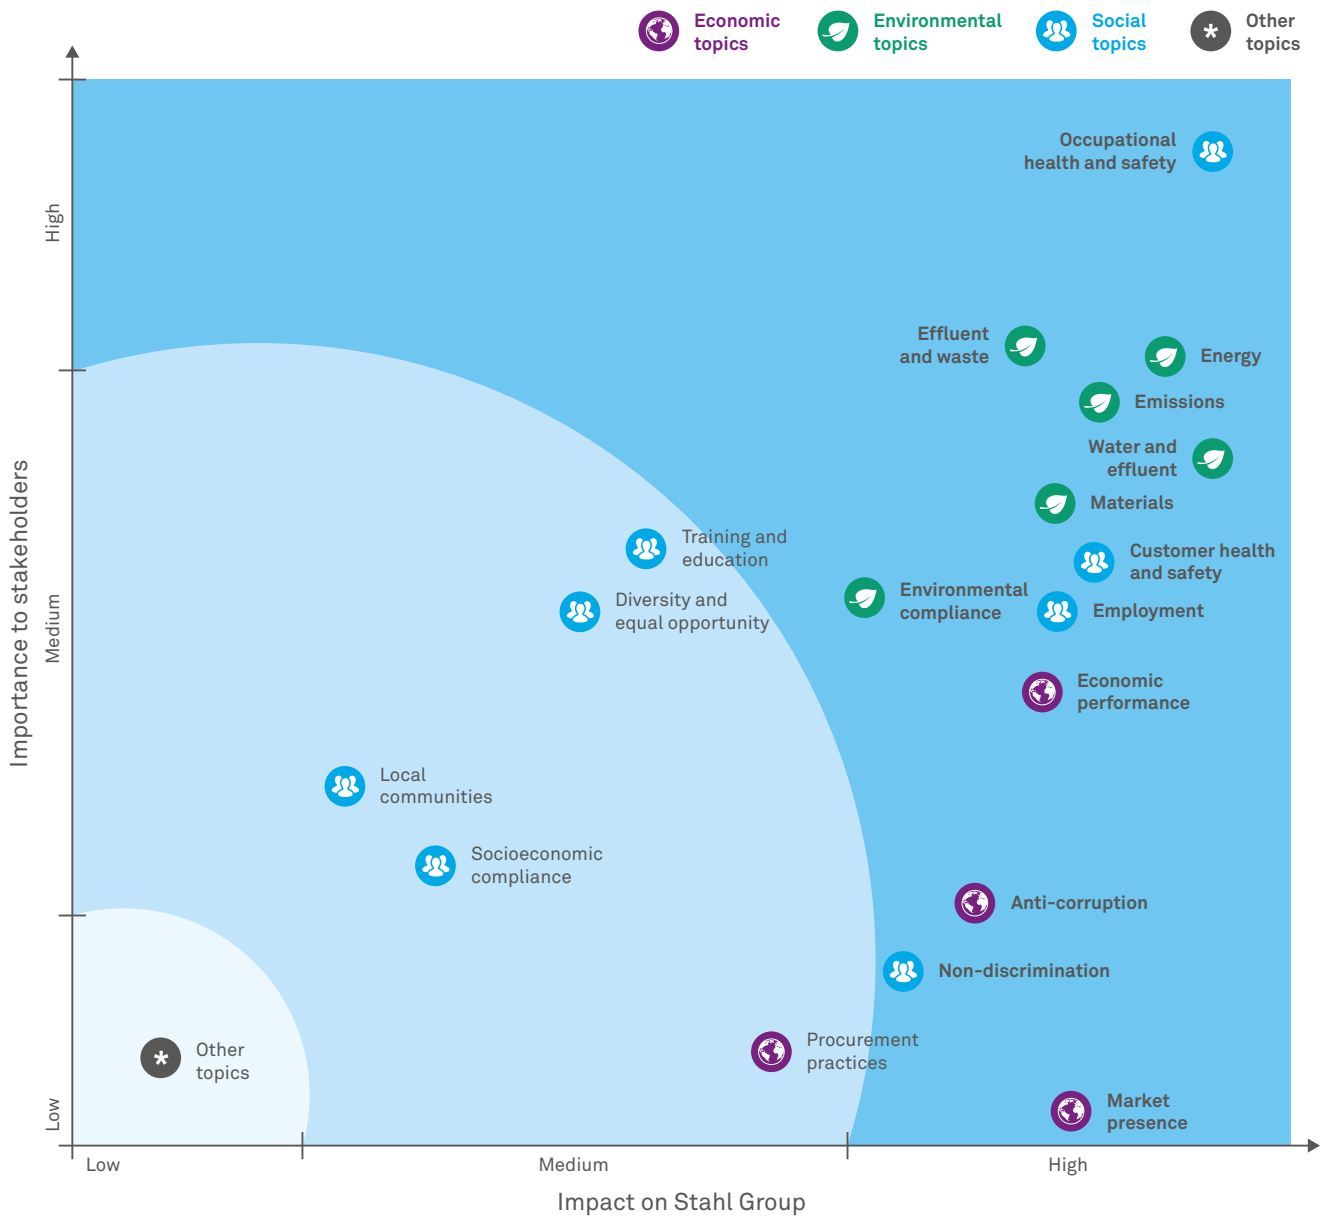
Economic topics
Environmental topics
Social topics
Other topics

High
Medium
Low
Importance to stakeholders

Occupational health and safety
Effluent and waste
Energy
Emissions
Water and effluent
Materials
Training and education
Customer health and safety
Diversity and equal opportunity
Environmental compliance
Employment
Economic performance
Local communities
Socioeconomic compliance
Anti-corruption
Non-discrimination
Procurement practices
Other topics
Market presence

Low
Medium
High
Impact on Stahl Group